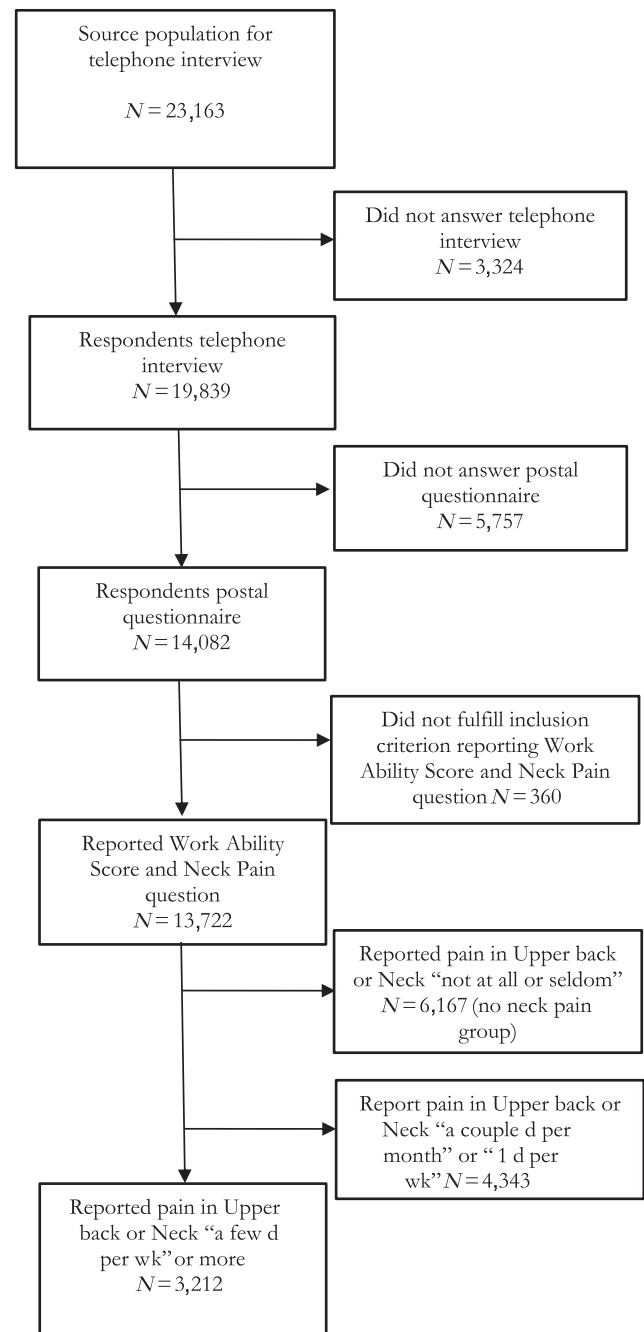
Source population for telephone interview

$N = 23{,}163$

Did not answer telephone interview
$N = 3{,}324$

Respondents telephone interview
$N = 19{,}839$

Did not answer postal questionnaire
$N = 5{,}757$

Respondents postal questionnaire
$N = 14{,}082$

Did not fulfill inclusion criterion reporting Work Ability Score and Neck Pain question $N = 360$

Reported Work Ability Score and Neck Pain question
$N = 13{,}722$

Reported pain in Upper back or Neck "not at all or seldom" $N = 6{,}167$ (no neck pain group)

Report pain in Upper back or Neck "a couple d per month" or " 1 d per wk"$N = 4{,}343$

Reported pain in Upper back or Neck "a few d per wk"or more
$N = 3{,}212$